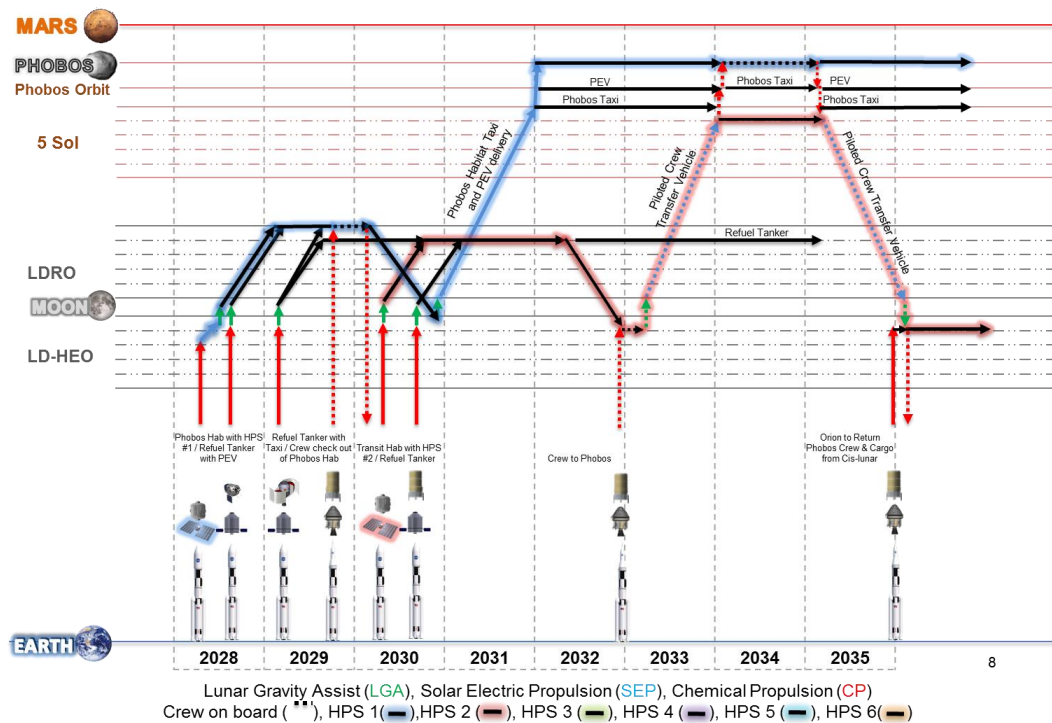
MARS

PHOBOS

Phobos Orbit

5 Sol

LDRO

MOON

LD-HEO

EARTH

PEV

Phobos Taxi

Phobos Taxi

PEV

PEV

Phobos Taxi

Refuel Tanker

Phobos Habitat Taxi and PEV delivery

Piloted Crew Transfer Vehicle

Piloted Crew Transfer Vehicle

Phobos Hab with HPS #1 / Refuel Tanker with PEV

Refuel Tanker with Taxi / Crew check out of Phobos Hab

Transit Hab with HPS #2 / Refuel Tanker

Crew to Phobos

Orion to Return Phobos Crew & Cargo from Cis-lunar

| 2028 | 2029 | 2030 | 2031 | 2032 | 2033 | 2034 | 2035 |
|---|---|---|---|---|---|---|---|

8

Lunar Gravity Assist (LGA), Solar Electric Propulsion (SEP), Chemical Propulsion (CP)

Crew on board ( ), HPS 1( ),HPS 2 ( ), HPS 3 ( ), HPS 4 ( ), HPS 5 ( ), HPS 6( )